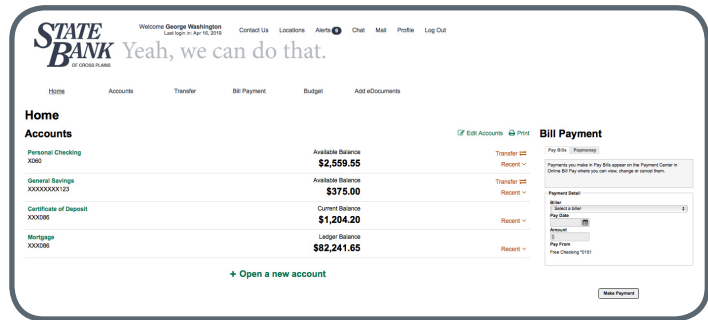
STATE BANK OF CROSS PLAINS

Yeah, we can do that.

Welcome George Washington
Last login in: Apr 16, 2019

Contact Us Locations Alerts 8 Chat Mail Profile Log Out

Home Accounts Transfer Bill Payment Budget Add eDocuments

Home

Accounts

Edit Accounts Print

| | | |
|---|---|---|
| Personal Checking XO60 | Available Balance $2,559.55 | Transfer Recent |
| General Savings XXXXXXXX123 | Available Balance $375.00 | Transfer Recent |
| Certificate of Deposit XXX086 | Current Balance $1,204.20 | Recent |
| Mortgage XXX086 | Ledger Balance $82,241.65 | Recent |

+ Open a new account

Bill Payment

Pay Bills Popmoney

Payments you make in Pay Bills appear on the Payment Center in Online Bill Pay where you can view, change or cancel them.

Payment Detail

Biller
Select a biller

Pay Date

Amount
0

Pay From
Free Checking *0161

Make Payment